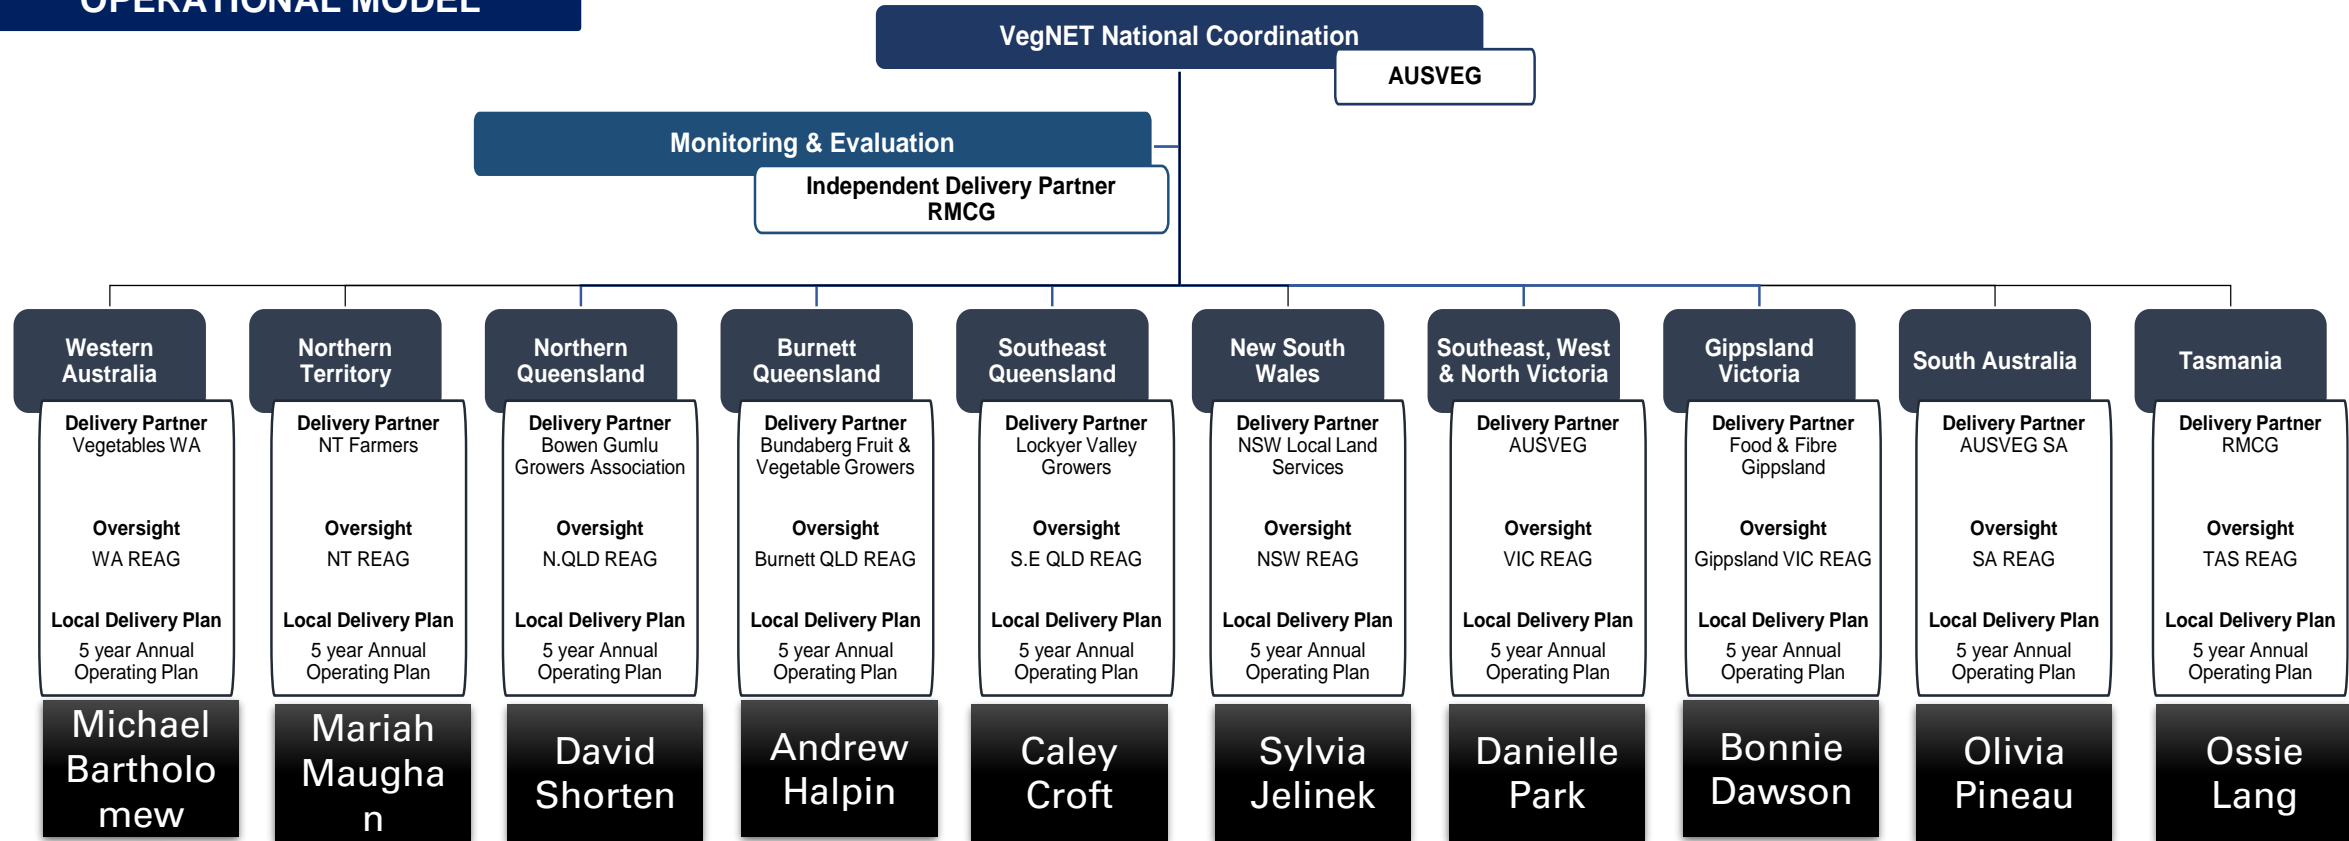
OPERATIONAL MODEL

VegNET National Coordination

AUSVEG

Monitoring & Evaluation

Independent Delivery Partner
RMCG

Western Australia
Delivery Partner
Vegetables WA
Oversight
WA REAG
Local Delivery Plan
5 year Annual Operating Plan
Michael Bartholo mew

Northern Territory
Delivery Partner
NT Farmers
Oversight
NT REAG
Local Delivery Plan
5 year Annual Operating Plan
Mariah Maugha n

Northern Queensland
Delivery Partner
Bowen Gumlu Growers Association
Oversight
N.QLD REAG
Local Delivery Plan
5 year Annual Operating Plan
David Shorten

Burnett Queensland
Delivery Partner
Bundaberg Fruit & Vegetable Growers
Oversight
Burnett QLD REAG
Local Delivery Plan
5 year Annual Operating Plan
Andrew Halpin

Southeast Queensland
Delivery Partner
Lockyer Valley Growers
Oversight
S.E QLD REAG
Local Delivery Plan
5 year Annual Operating Plan
Caley Croft

New South Wales
Delivery Partner
NSW Local Land Services
Oversight
NSW REAG
Local Delivery Plan
5 year Annual Operating Plan
Sylvia Jelinek

Southeast, West & North Victoria
Delivery Partner
AUSVEG
Oversight
VIC REAG
Local Delivery Plan
5 year Annual Operating Plan
Danielle Park

Gippsland Victoria
Delivery Partner
Food & Fibre Gippsland
Oversight
Gippsland VIC REAG
Local Delivery Plan
5 year Annual Operating Plan
Bonnie Dawson

South Australia
Delivery Partner
AUSVEG SA
Oversight
SA REAG
Local Delivery Plan
5 year Annual Operating Plan
Olivia Pineau

Tasmania
Delivery Partner
RMCG
Oversight
TAS REAG
Local Delivery Plan
5 year Annual Operating Plan
Ossie Lang